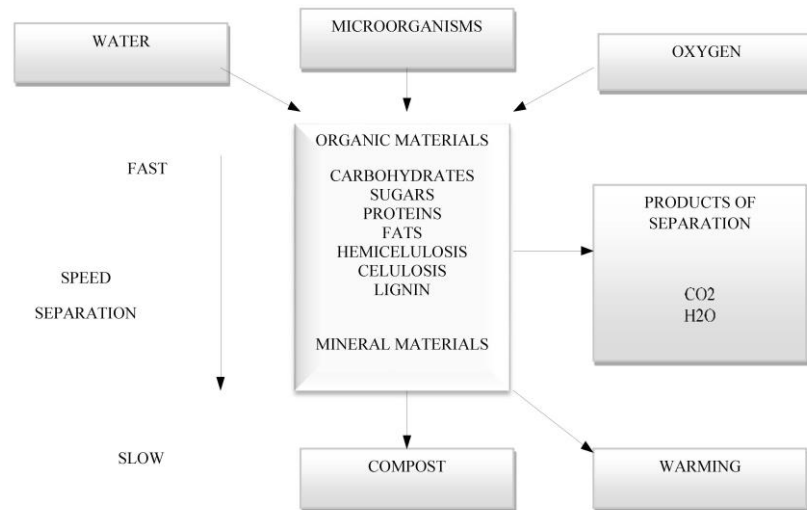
WATER

MICROORGANISMS

OXYGEN

FAST

SPEED

SEPARATION

SLOW

ORGANIC MATERIALS

CARBOHYDRATES
SUGARS
PROTEINS
FATS
HEMICELULOSIS
CELULOSIS
LIGNIN

MINERAL MATERIALS

PRODUCTS OF SEPARATION

$CO2$
$H2O$

COMPOST

WARMING